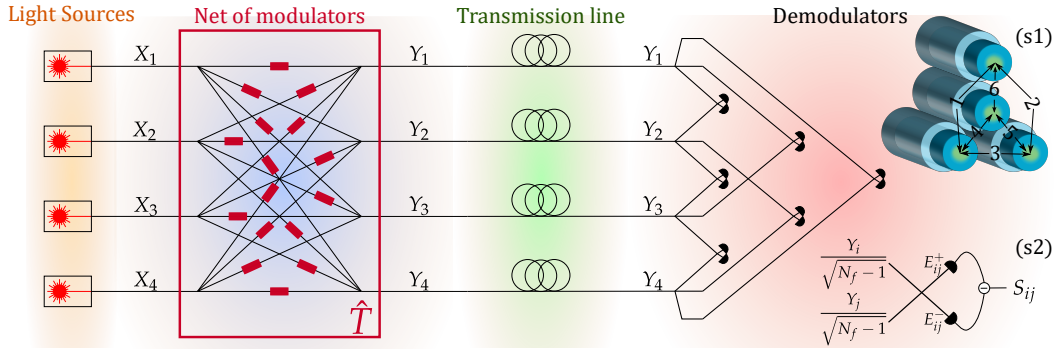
Light Sources

Net of modulators

Transmission line

Demodulators

(s1)

$X_1$ $Y_1$ $Y_1$

$X_2$ $Y_2$ $Y_2$

$X_3$ $Y_3$ $Y_3$

$X_4$ $Y_4$ $Y_4$

$\hat{T}$

6 1 2 4 5 3

(s2)

$\frac{Y_i}{\sqrt{N_f - 1}}$

$\frac{Y_j}{\sqrt{N_f - 1}}$

$E_{ij}^{+}$

$E_{ij}^{-}$

$S_{ij}$